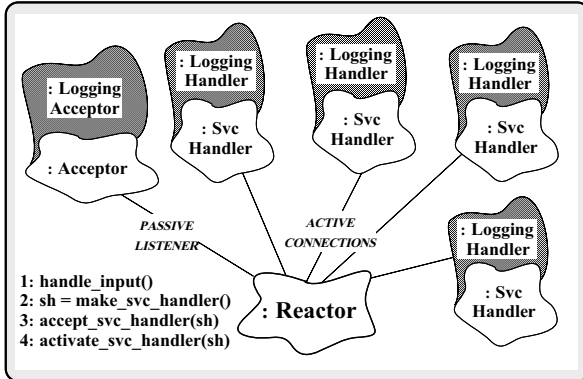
: Logging Acceptor

: Acceptor

: Logging Handler

: Svc Handler

: Logging Handler

: Svc Handler

: Logging Handler

: Svc Handler

PASSIVE LISTENER

ACTIVE CONNECTIONS

: Logging Handler

: Svc Handler

1: handle_input()
2: sh = make_svc_handler()
3: accept_svc_handler(sh)
4: activate_svc_handler(sh)

: Reactor